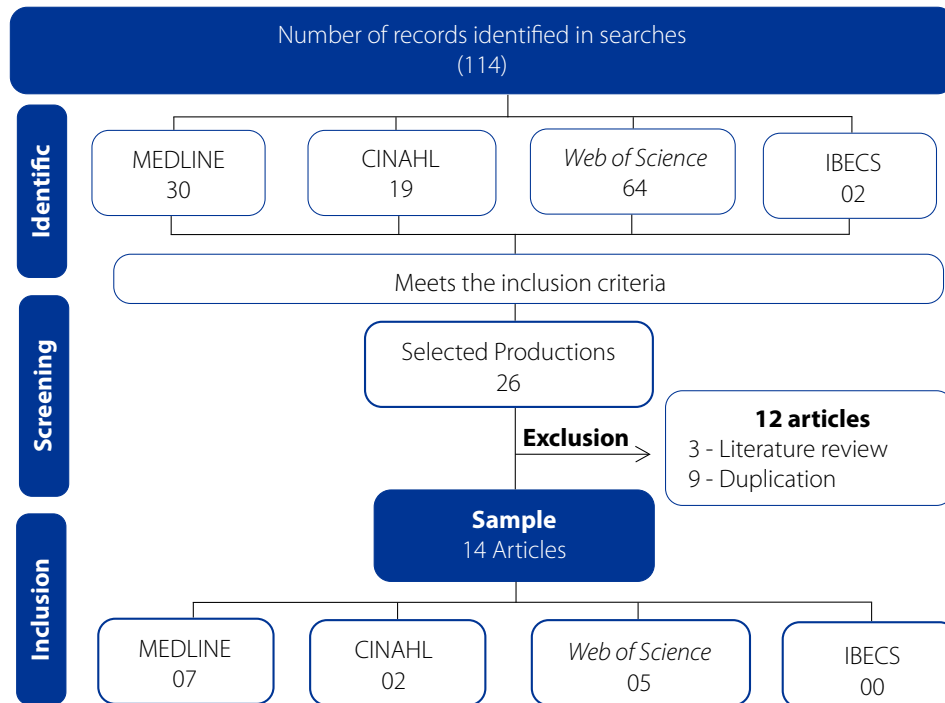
Number of records identified in searches
(114)

Identific

MEDLINE
30

CINAHL
19

*Web of Science*
64

IBECS
02

Meets the inclusion criteria

Screening

Selected Productions
26

**Exclusion**

**12 articles**
3 - Literature review
9 - Duplication

**Sample**
14 Articles

Inclusion

MEDLINE
07

CINAHL
02

*Web of Science*
05

IBECS
00